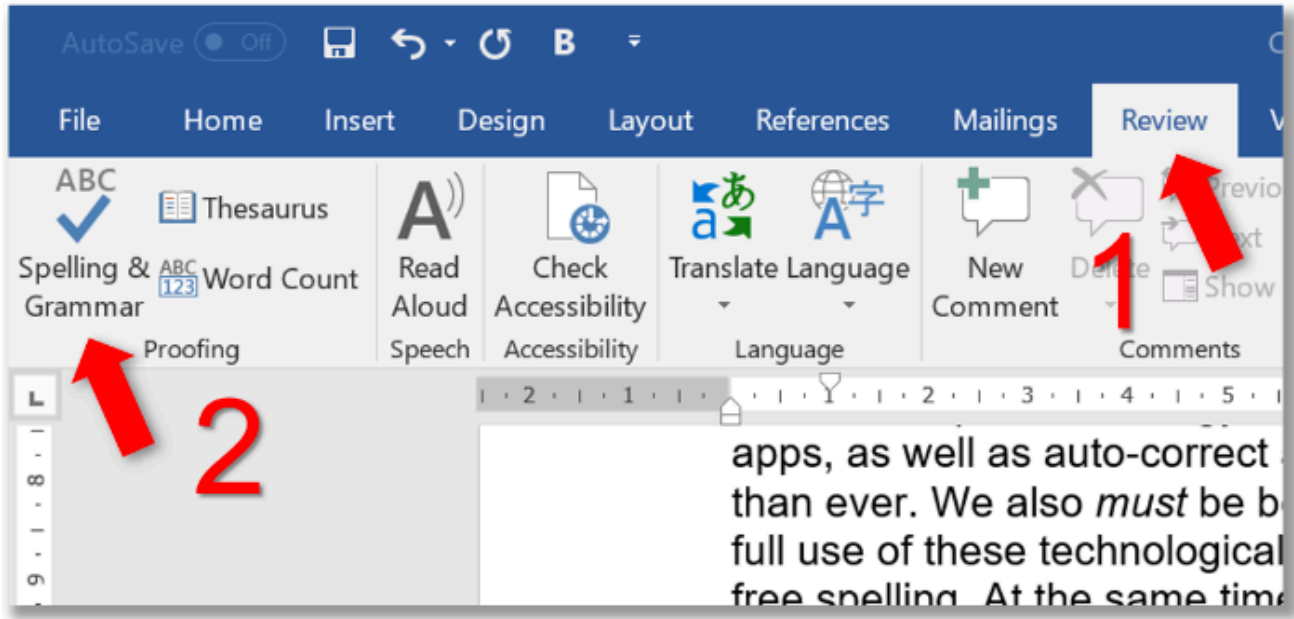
AutoSave Off B

File Home Insert Design Layout References Mailings Review

ABC
Spelling & Grammar
Thesaurus
ABC 123 Word Count
Proofing

Read Aloud
Speech

Check Accessibility
Accessibility

Translate Language
Language

New Comment
Delete
Previous
Next
Show
Comments

1

2

2 · 1 · 1 · 2 · 3 · 4 · 5

8
9

apps, as well as auto-correct
than ever. We also *must* be b
full use of these technological
free spelling. At the same time